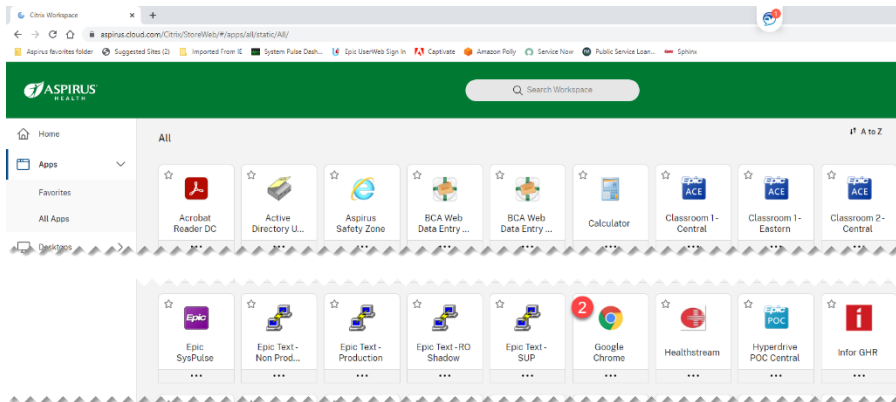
Citrix Workspace ×  +

aspirus.cloud.com/Citrix/StoreWeb/#/apps/all/static/All/

Aspirus favorites folder  Suggested Sites (2)  Imported From IE  System Pulse Dash...  Epic UserWeb Sign In  Captivate  Amazon Polly  Service Now  Public Service Loan...  Sphinx

ASPIRUS HEALTH

Search Workspace

Home

Apps

Favorites

All Apps

Desktops

All

A to Z

Acrobat Reader DC

Active Directory U...

Aspirus Safety Zone

BCA Web Data Entry ...

BCA Web Data Entry ...

Calculator

ACE
Classroom 1 - Central

ACE
Classroom 1 - Eastern

ACE
Classroom 2 - Central

Epic
Epic SysPulse

Epic Text - Non Prod...

Epic Text - Production

Epic Text - RO Shadow

Epic Text - SUP

2

Google Chrome

Healthstream

POC
Hyperdrive POC Central

Infor GHR